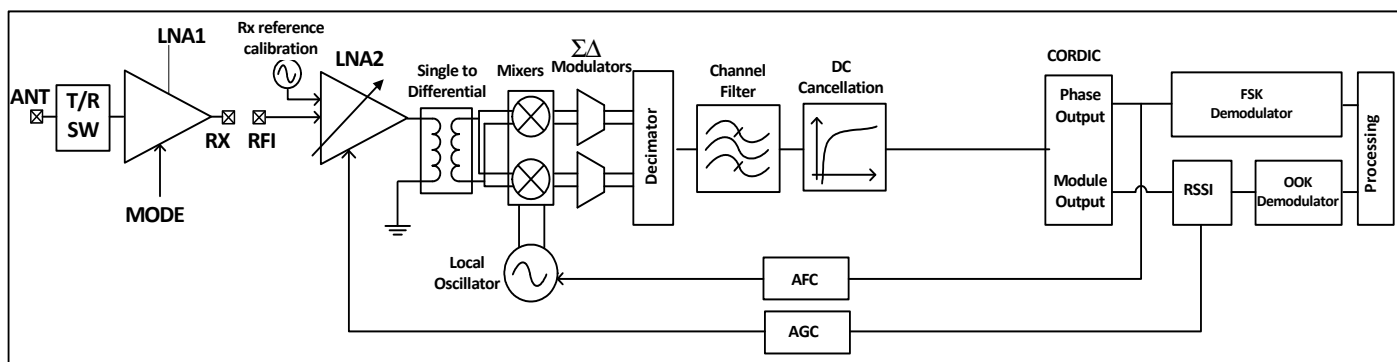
ANT
T/R SW
LNA1
MODE
RX
RFI
Rx reference calibration
LNA2
Single to Differential
Mixers
$\Sigma\Delta$ Modulators
Decimator
Channel Filter
DC Cancellation
CORDIC
Phase Output
Module Output
FSK Demodulator
RSSI
OOK Demodulator
Processing
Local Oscillator
AFC
AGC